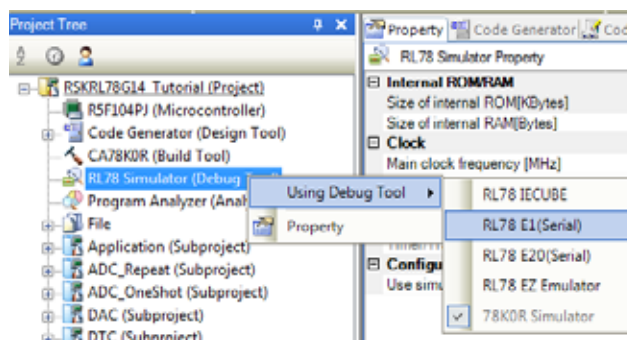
Project Tree

RSKRL78G14_Tutorial (Project)
R5F104PJ (Microcontroller)
Code Generator (Design Tool)
CA78K0R (Build Tool)
RL78 Simulator (Debug Tool)
Program Analyzer (Anal
File
Application (Subproject)
ADC_Repeat (Subproject)
ADC_OneShot (Subproject)
DAC (Subproject)
DTC (Subproject)

Property | Code Generator | Coc
RL78 Simulator Property
Internal ROM/RAM
Size of internal ROM[KBytes]
Size of internal RAM[Bytes]
Clock
Main clock frequency [MHz]
Configu
Use simu

Using Debug Tool
Property

RL78 IECUBE
RL78 E1(Serial)
RL78 E20(Serial)
RL78 EZ Emulator
78K0R Simulator